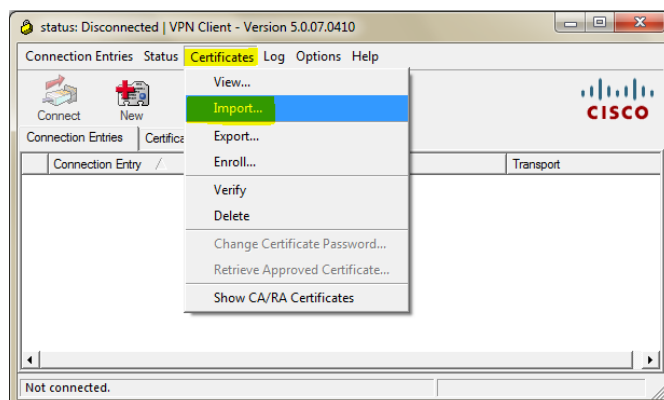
status: Disconnected | VPN Client - Version 5.0.07.0410

Connection Entries Status Certificates Log Options Help

Connect New

Connection Entries Certifica

Connection Entry

Transport

View...
Import...
Export...
Enroll...
Verify
Delete
Change Certificate Password...
Retrieve Approved Certificate...
Show CA/RA Certificates

CISCO

Not connected.